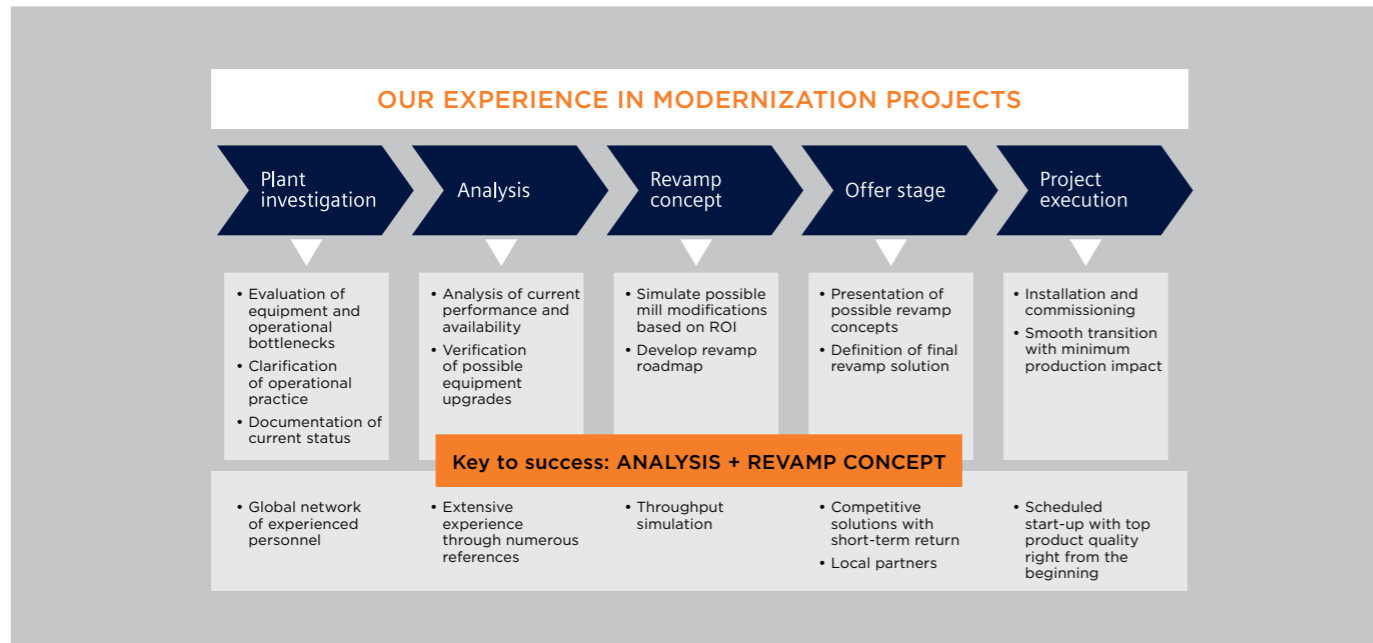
OUR EXPERIENCE IN MODERNIZATION PROJECTS

Plant investigation

Analysis

Revamp concept

Offer stage

Project execution

• Evaluation of equipment and operational bottlenecks
• Clarification of operational practice
• Documentation of current status

• Analysis of current performance and availability
• Verification of possible equipment upgrades

• Simulate possible mill modifications based on ROI
• Develop revamp roadmap

• Presentation of possible revamp concepts
• Definition of final revamp solution

• Installation and commissioning
• Smooth transition with minimum production impact

Key to success: ANALYSIS + REVAMP CONCEPT

• Global network of experienced personnel

• Extensive experience through numerous references

• Throughput simulation

• Competitive solutions with short-term return
• Local partners

• Scheduled start-up with top product quality right from the beginning